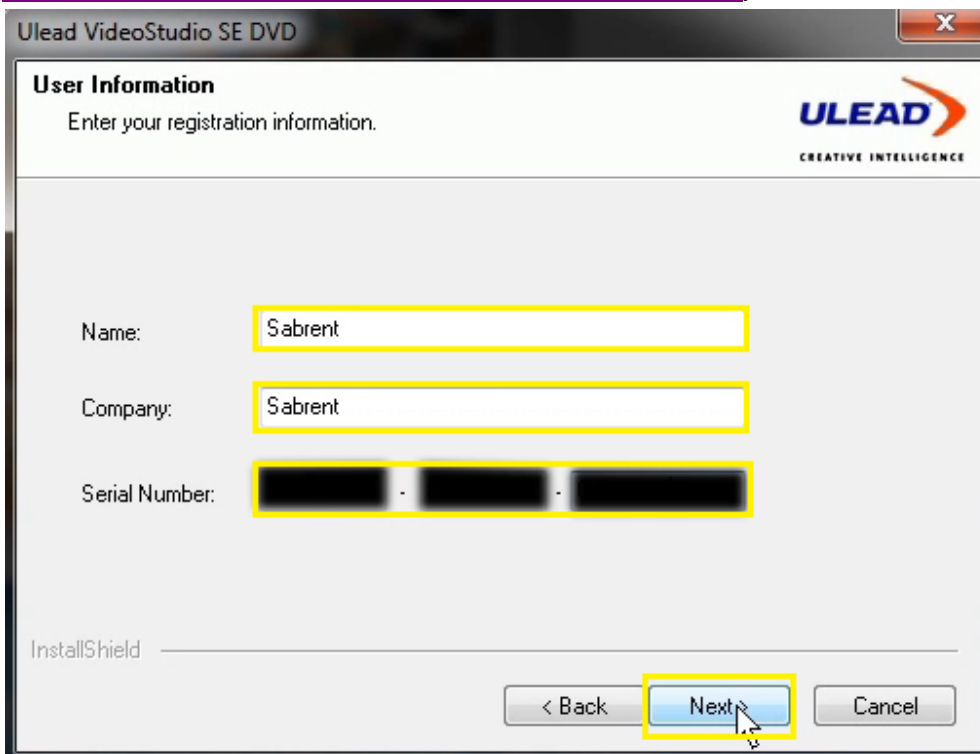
Ulead VideoStudio SE DVD

User Information

Enter your registration information.

ULEAD

CREATIVE INTELLIGENCE

Name: Sabrent

Company: Sabrent

Serial Number: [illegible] - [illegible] - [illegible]

InstallShield

< Back

Next >

Cancel